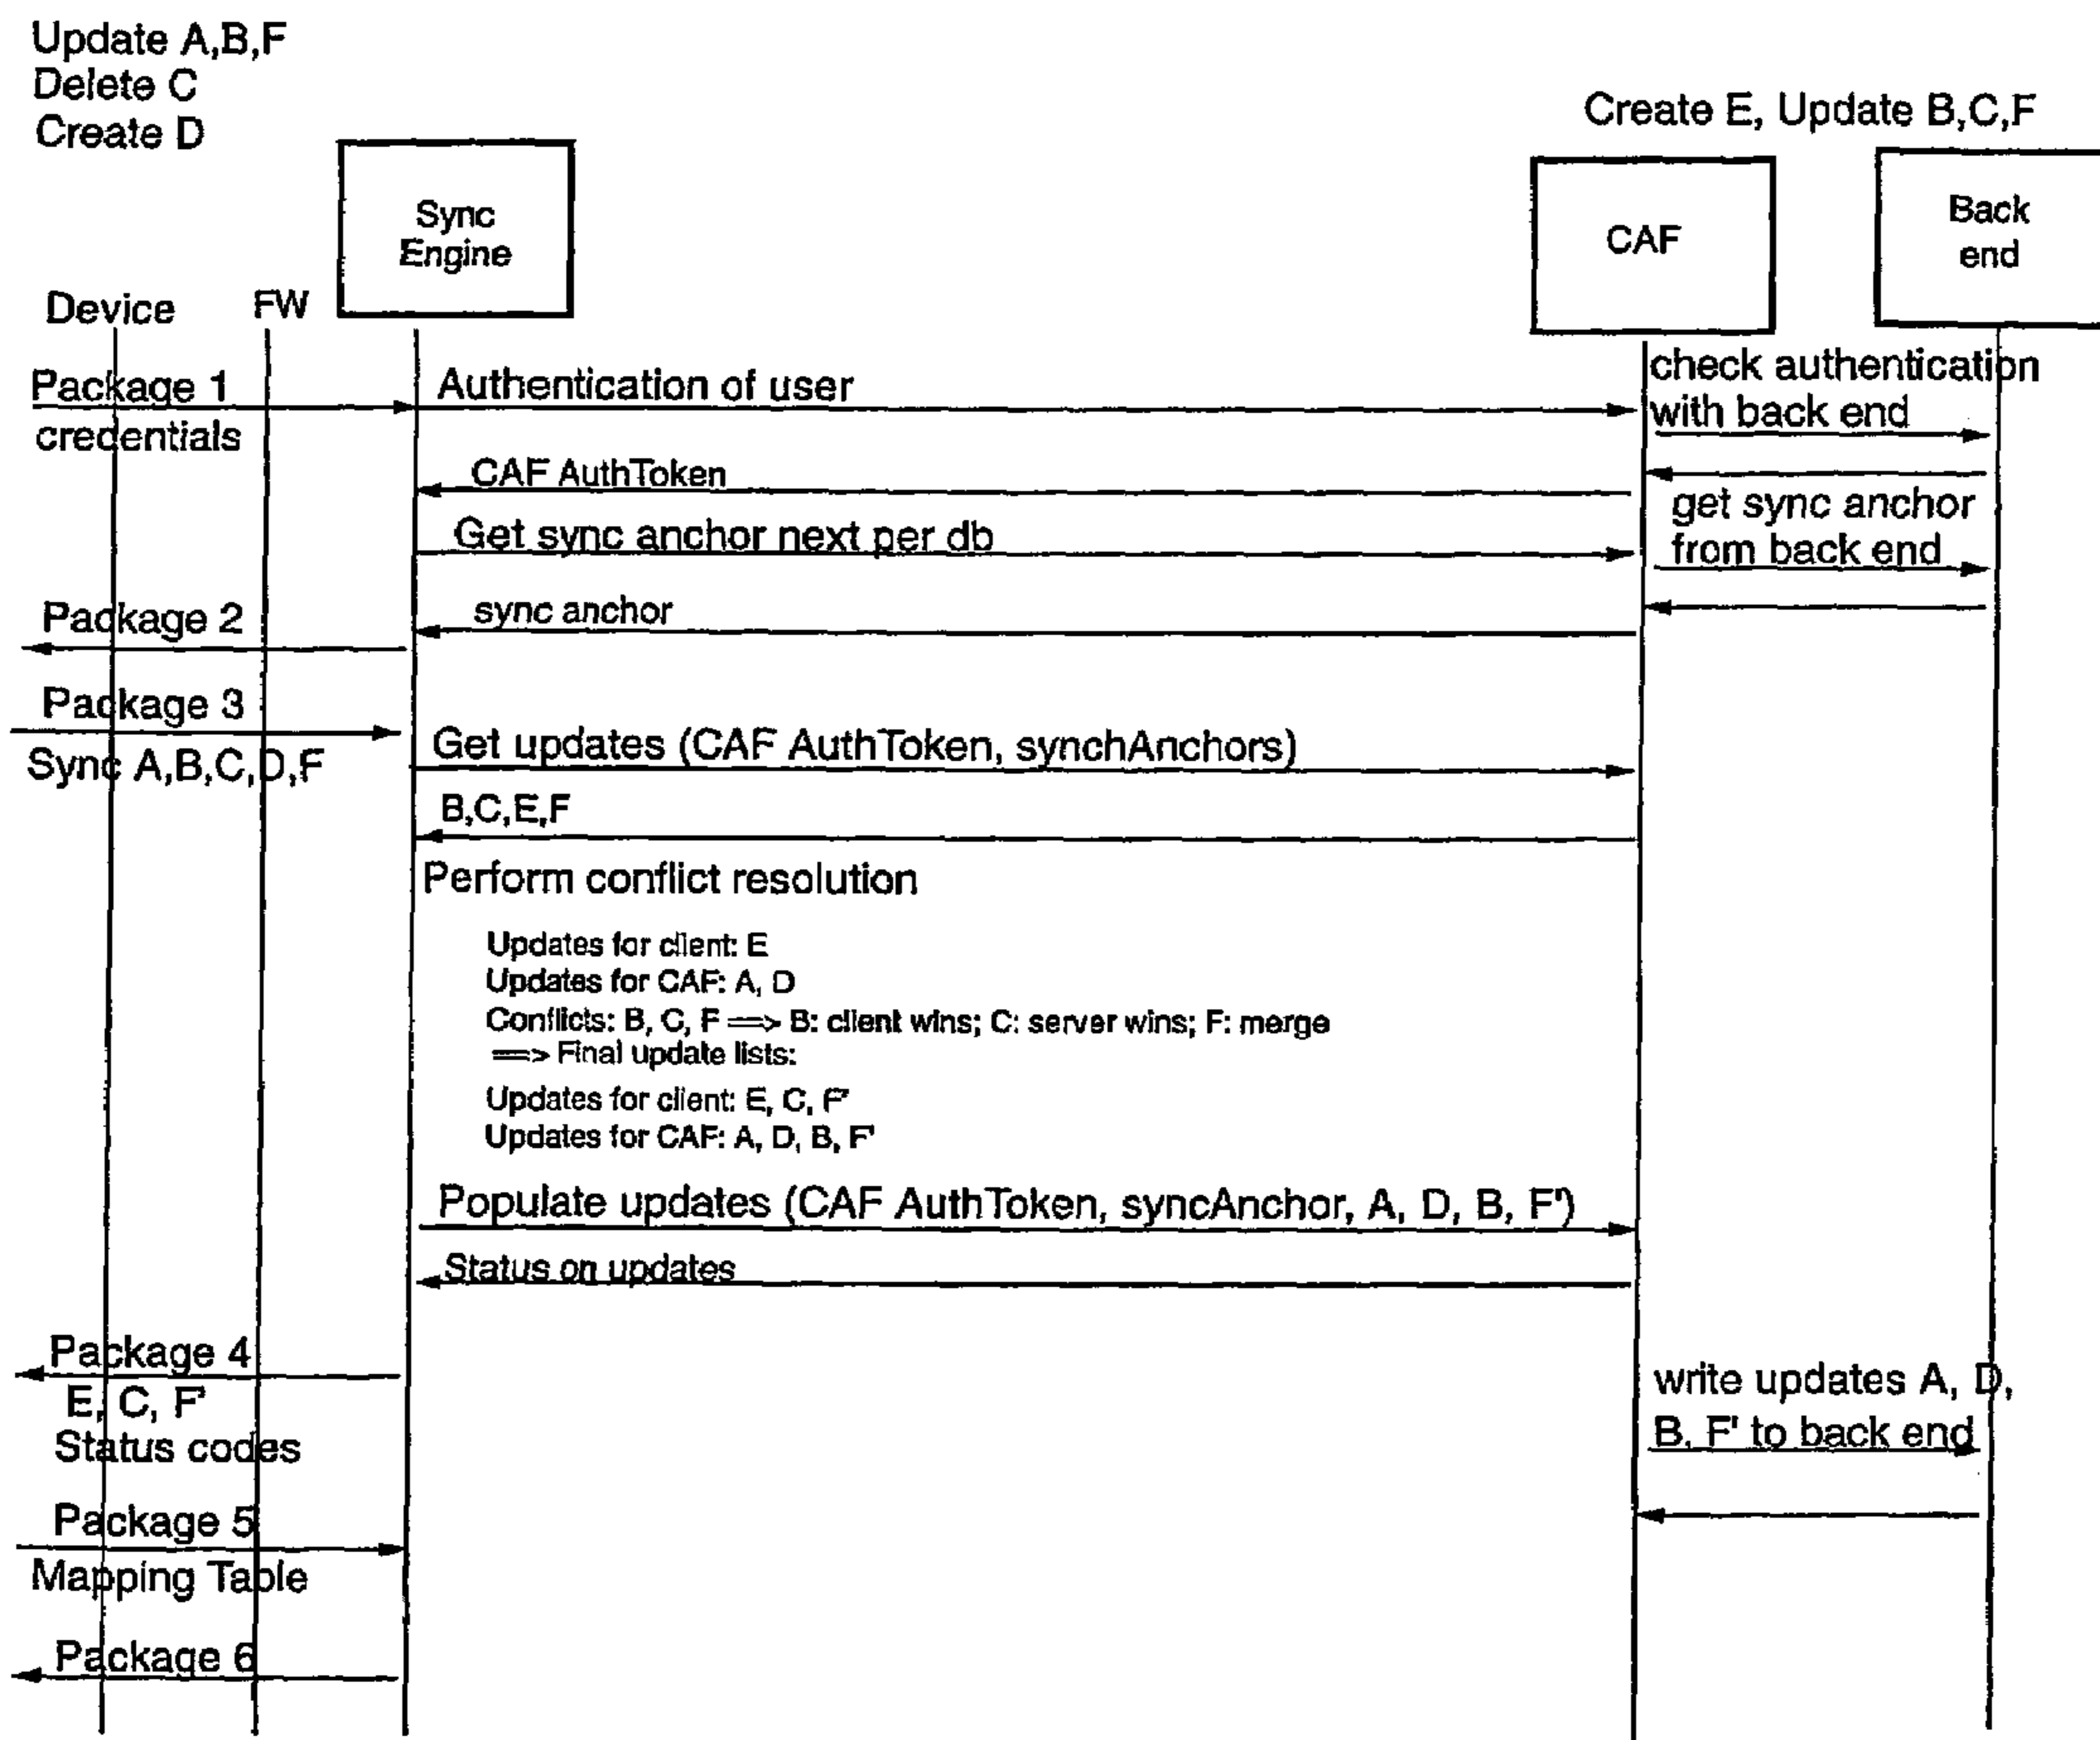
Update A,B,F
Delete C
Create D

Create E, Update B,C,F

Sync Engine

CAF

Back end

Device

FW

Package 1
credentials

Authentication of user

check authentication with back end

CAF AuthToken

Get sync anchor next per db

get sync anchor from back end

Package 2

sync anchor

Package 3
Sync A,B,C,D,F

Get updates (CAF AuthToken, synchAnchors)

B,C,E,F

Perform conflict resolution

Updates for client: E
Updates for CAF: A, D
Conflicts: B, C, F ==> B: client wins; C: server wins; F: merge
==> Final update lists:
Updates for client: E, C, F'
Updates for CAF: A, D, B, F'

Populate updates (CAF AuthToken, syncAnchor, A, D, B, F')

Status on updates

Package 4
E, C, F'
Status codes

write updates A, D, B, F' to back end

Package 5
Mapping Table

Package 6